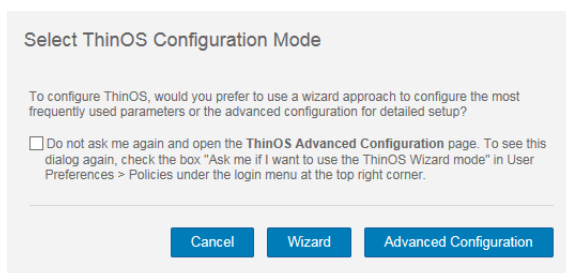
Select ThinOS Configuration Mode

To configure ThinOS, would you prefer to use a wizard approach to configure the most frequently used parameters or the advanced configuration for detailed setup?

Do not ask me again and open the **ThinOS Advanced Configuration** page. To see this dialog again, check the box "Ask me if I want to use the ThinOS Wizard mode" in User Preferences > Policies under the login menu at the top right corner.

Cancel Wizard Advanced Configuration